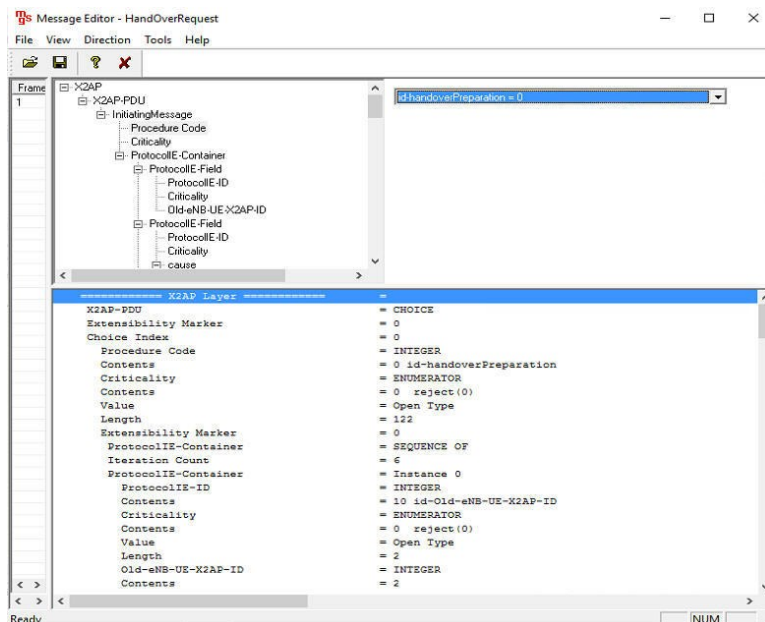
Message Editor - HandOverRequest

File View Direction Tools Help

Frame
1

X2AP
X2AP-PDU
InitiatingMessage
Procedure Code
Criticality
ProtocolIE-Container
ProtocolIE-Field
ProtocolIE-ID
Criticality
Old-eNB-UE-X2AP-ID
ProtocolIE-Field
ProtocolIE-ID
Criticality
cause

id-handoverPreparation = 0

| | |
|---|---|
| ============ X2AP Layer ============ | = |
| X2AP-PDU | = CHOICE |
| Extensibility Marker | = 0 |
| Choice Index | = 0 |
| Procedure Code | = INTEGER |
| Contents | = 0 id-handoverPreparation |
| Criticality | = ENUMERATOR |
| Contents | = 0 reject(0) |
| Value | = Open Type |
| Length | = 122 |
| Extensibility Marker | = 0 |
| ProtocolIE-Container | = SEQUENCE OF |
| Iteration Count | = 6 |
| ProtocolIE-Container | = Instance 0 |
| ProtocolIE-ID | = INTEGER |
| Contents | = 10 id-Old-eNB-UE-X2AP-ID |
| Criticality | = ENUMERATOR |
| Contents | = 0 reject(0) |
| Value | = Open Type |
| Length | = 2 |
| Old-eNB-UE-X2AP-ID | = INTEGER |
| Contents | = 2 |

Ready NUM